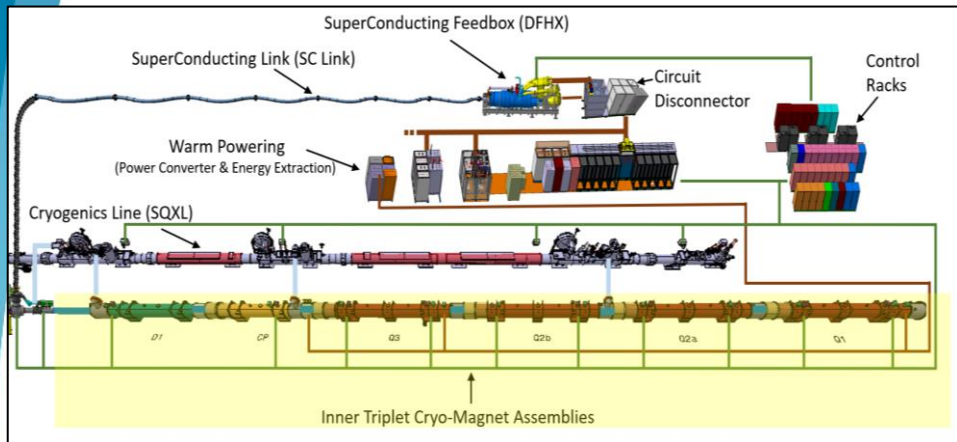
SuperConducting Feedbox (DFHX)

SuperConducting Link (SC Link)

Circuit Disconnector

Control Racks

Warm Powering
(Power Converter & Energy Extraction)

Cryogenics Line (SQXL)

D1

CP

Q3

Q2b

Q2a

Q1

Inner Triplet Cryo-Magnet Assemblies